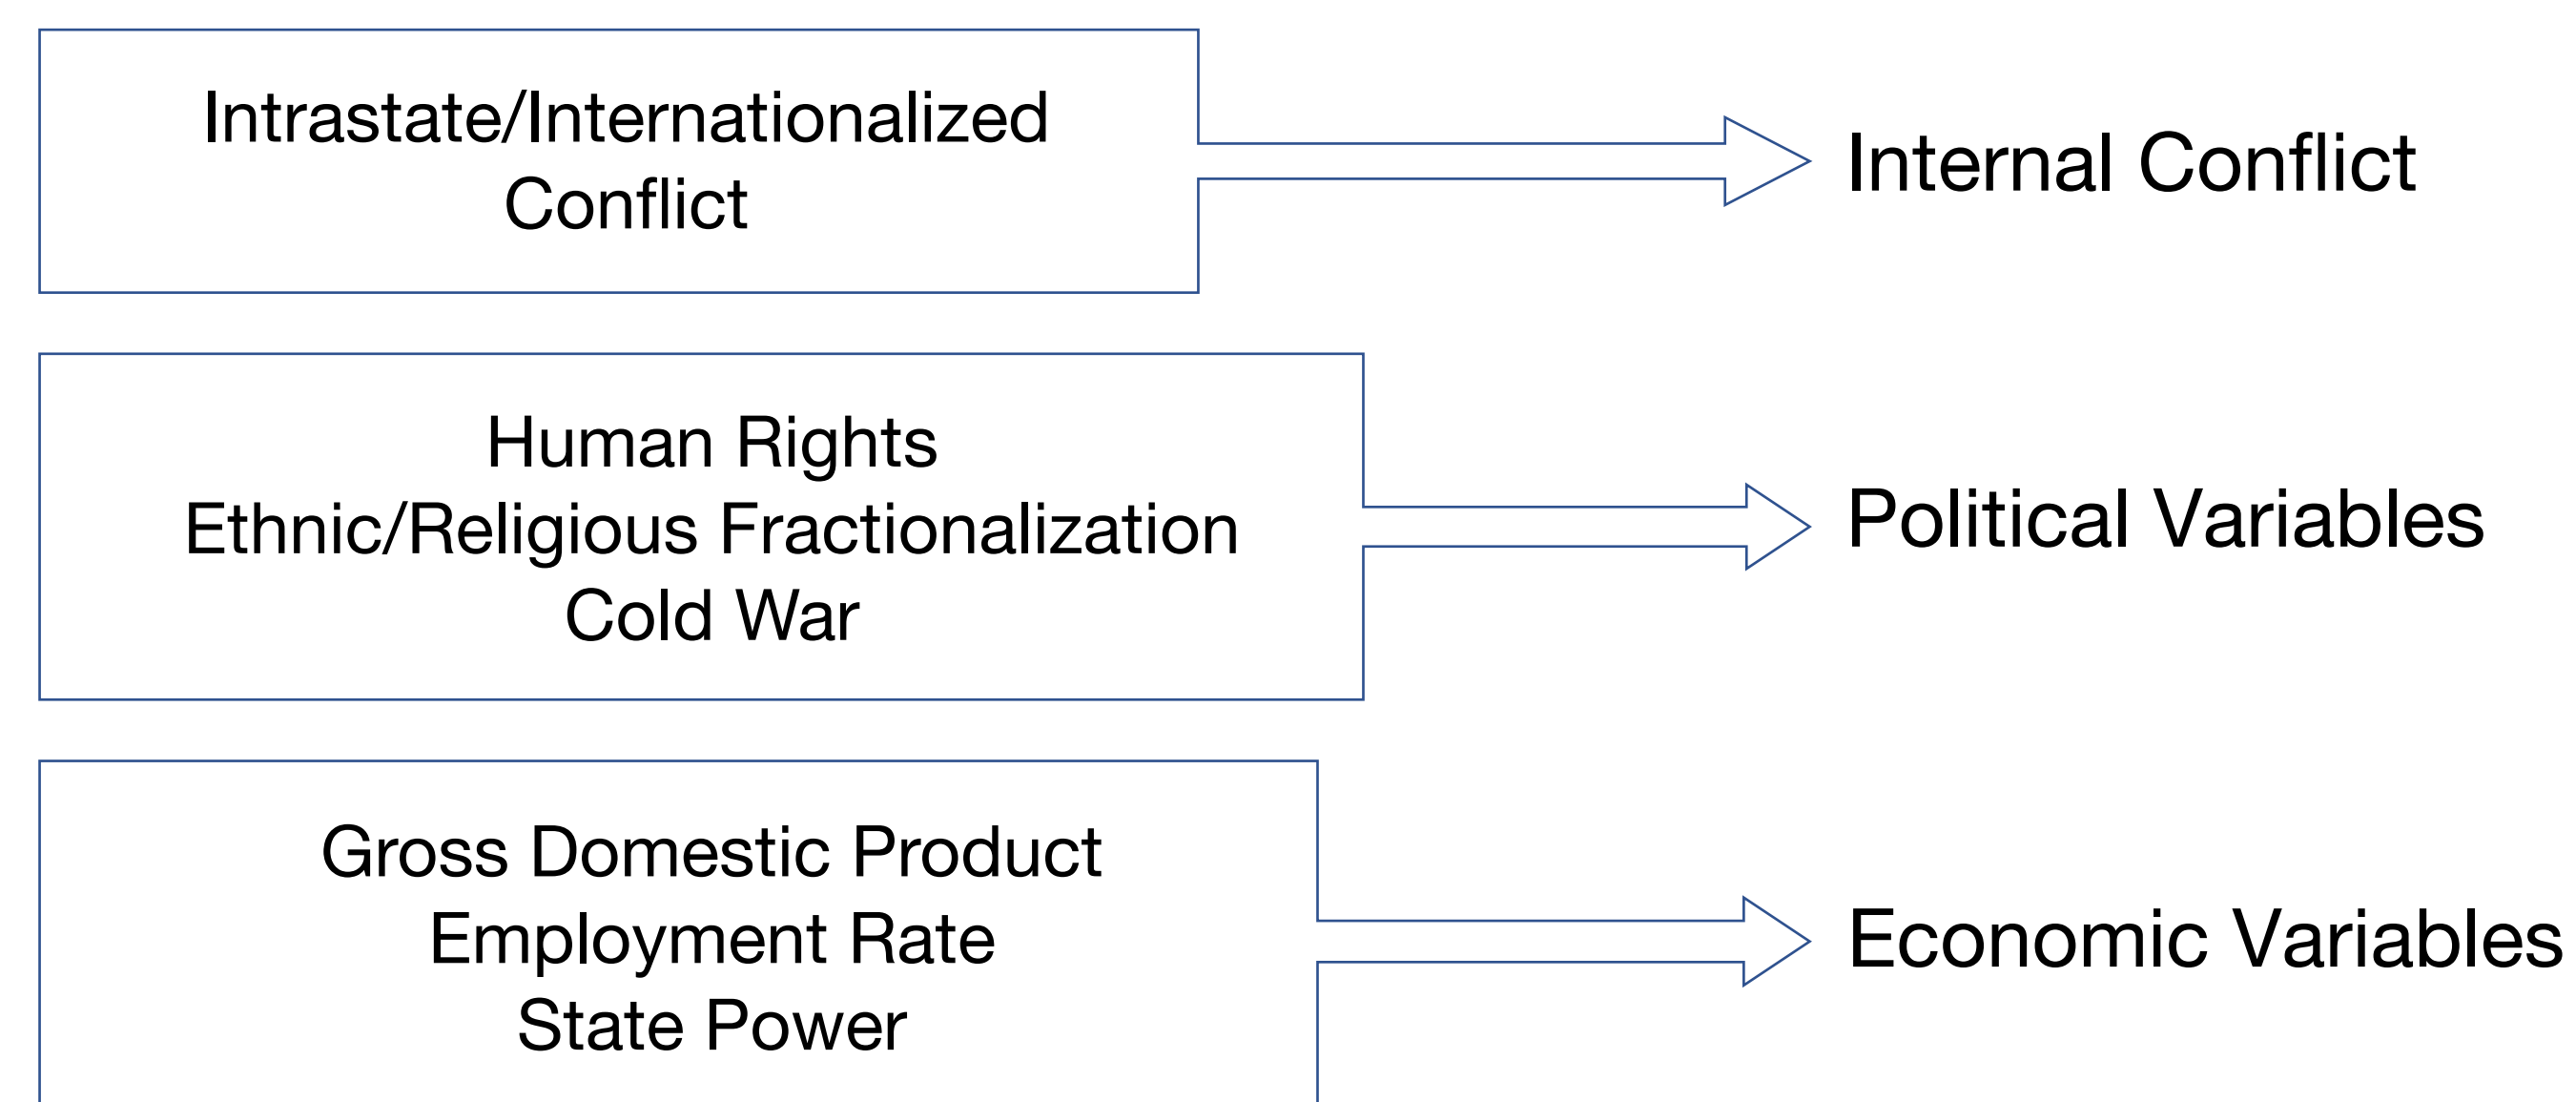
Intrastate/Internationalized Conflict

Internal Conflict

Human Rights
Ethnic/Religious Fractionalization
Cold War

Political Variables

Gross Domestic Product
Employment Rate
State Power

Economic Variables